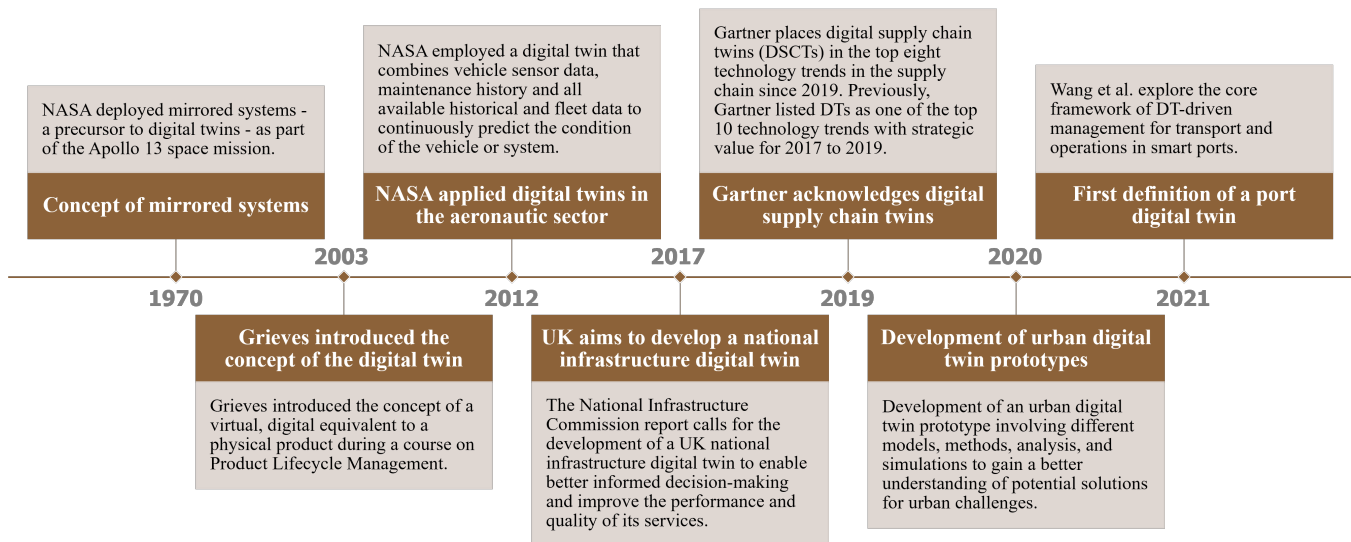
NASA deployed mirrored systems - a precursor to digital twins - as part of the Apollo 13 space mission.

Concept of mirrored systems

1970

2003

Grieves introduced the concept of the digital twin

Grieves introduced the concept of a virtual, digital equivalent to a physical product during a course on Product Lifecycle Management.

NASA employed a digital twin that combines vehicle sensor data, maintenance history and all available historical and fleet data to continuously predict the condition of the vehicle or system.

NASA applied digital twins in the aeronautic sector

2012

2017

UK aims to develop a national infrastructure digital twin

The National Infrastructure Commission report calls for the development of a UK national infrastructure digital twin to enable better informed decision-making and improve the performance and quality of its services.

Gartner places digital supply chain twins (DSCTs) in the top eight technology trends in the supply chain since 2019. Previously, Gartner listed DTs as one of the top 10 technology trends with strategic value for 2017 to 2019.

Gartner acknowledges digital supply chain twins

2019

2020

Development of urban digital twin prototypes

Development of an urban digital twin prototype involving different models, methods, analysis, and simulations to gain a better understanding of potential solutions for urban challenges.

Wang et al. explore the core framework of DT-driven management for transport and operations in smart ports.

First definition of a port digital twin

2021